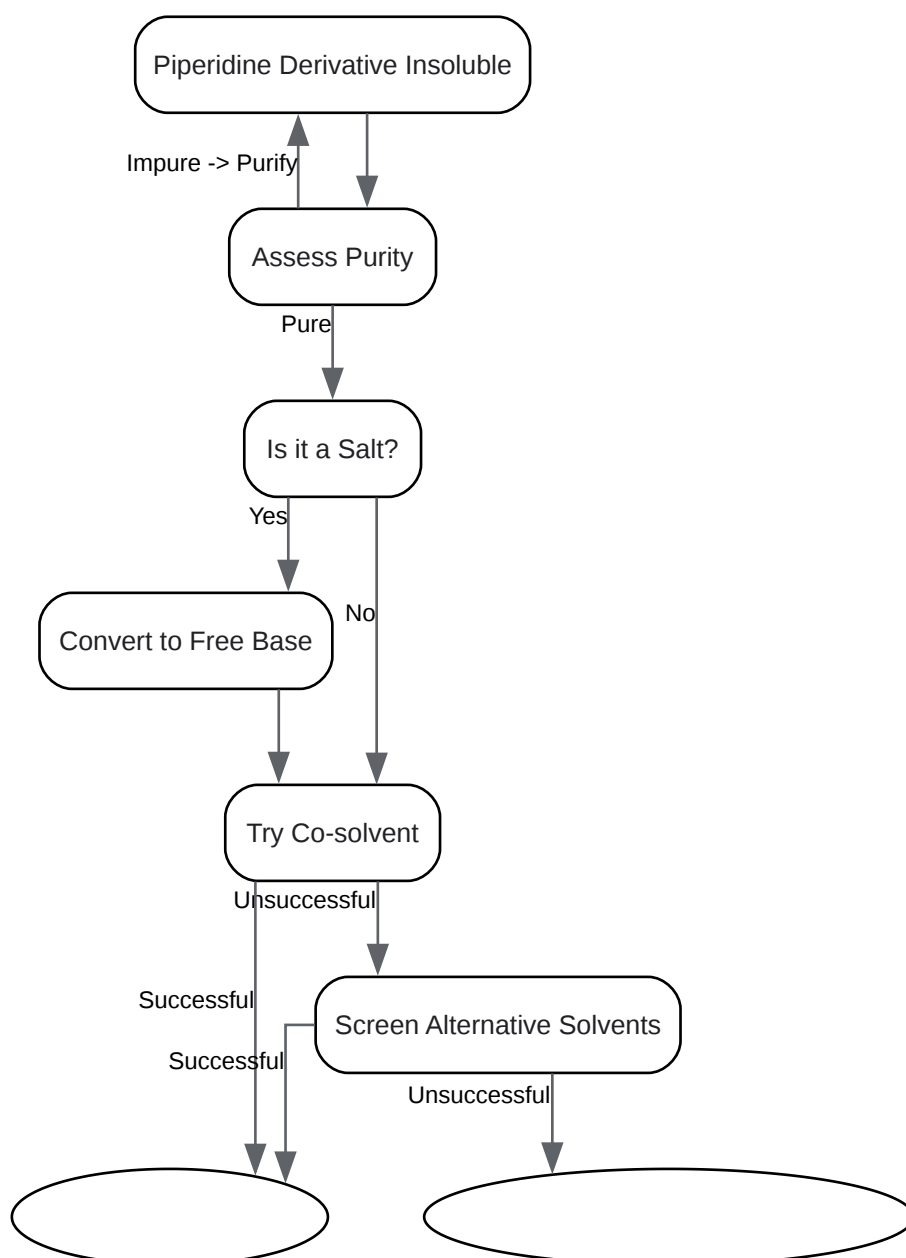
Piperidine Derivative Insoluble

Impure -> Purify

Assess Purity

Pure

Is it a Salt?

Yes

No

Convert to Free Base

Try Co-solvent

Unsuccessful

Successful

Screen Alternative Solvents

Successful

Unsuccessful